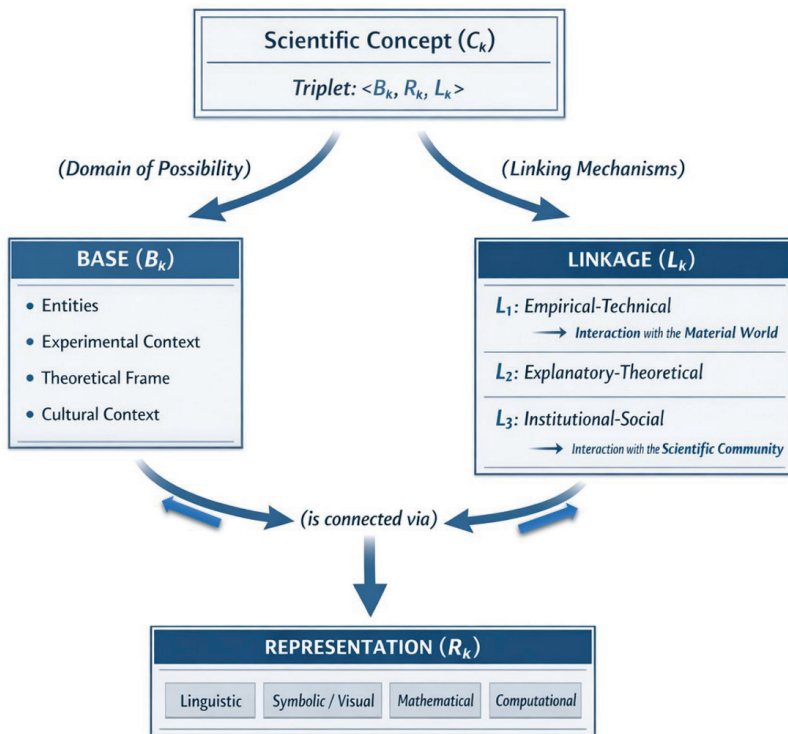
Scientific Concept ($C_k$)

Triplet: <$B_k$, $R_k$, $L_k$>

(Domain of Possibility)

(Linking Mechanisms)

BASE ($B_k$)

• Entities

• Experimental Context

• Theoretical Frame

• Cultural Context

LINKAGE ($L_k$)

$L_1$: Empirical-Technical

→ Interaction with the Material World

$L_2$: Explanatory-Theoretical

$L_3$: Institutional-Social

→ Interaction with the Scientific Community

(is connected via)

REPRESENTATION ($R_k$)

Linguistic

Symbolic / Visual

Mathematical

Computational